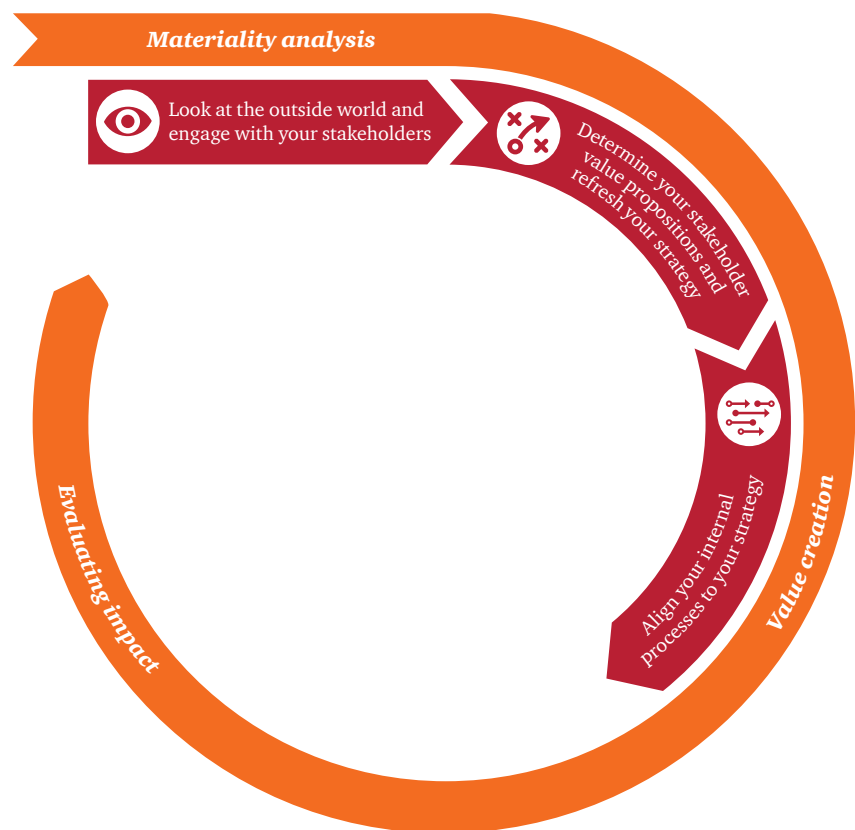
Materiality analysis

Look at the outside world and engage with your stakeholders

Determine your stakeholder value propositions and refresh your strategy

Align your internal processes to your strategy

Value creation

Evaluating impact